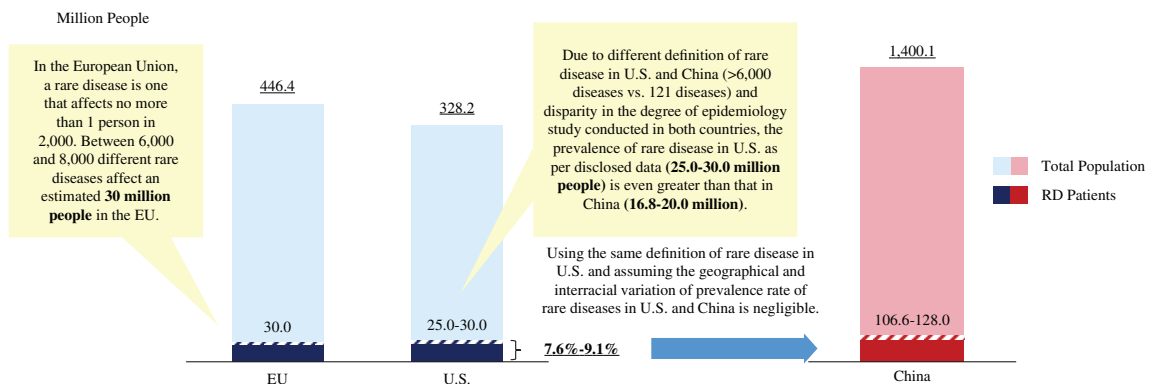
Million People

In the European Union, a rare disease is one that affects no more than 1 person in 2,000. Between 6,000 and 8,000 different rare diseases affect an estimated **30 million people** in the EU.

446.4

328.2

Due to different definition of rare disease in U.S. and China (>6,000 diseases vs. 121 diseases) and disparity in the degree of epidemiology study conducted in both countries, the prevalence of rare disease in U.S. as per disclosed data (**25.0-30.0 million people**) is even greater than that in China (**16.8-20.0 million**).

1,400.1

Total Population

RD Patients

Using the same definition of rare disease in U.S. and assuming the geographical and interracial variation of prevalence rate of rare diseases in U.S. and China is negligible.

30.0

25.0-30.0

7.6%-9.1%

106.6-128.0

EU

U.S.

China